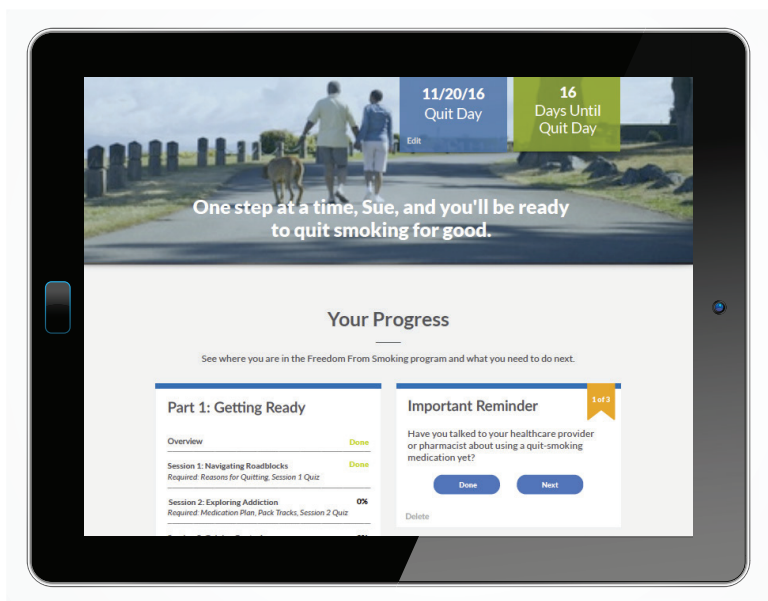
11/20/16
Quit Day
Edit

16
Days Until
Quit Day

One step at a time, Sue, and you'll be ready to quit smoking for good.

Your Progress

See where you are in the Freedom From Smoking program and what you need to do next.

Part 1: Getting Ready

Overview Done

Session 1: Navigating Roadblocks Done
Required: Reasons for Quitting, Session 1 Quiz

Session 2: Exploring Addiction 0%
Required: Medication Plan, Pack Tracks, Session 2 Quiz

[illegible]

Important Reminder

1 of 3

Have you talked to your healthcare provider or pharmacist about using a quit-smoking medication yet?

Done

Next

Delete